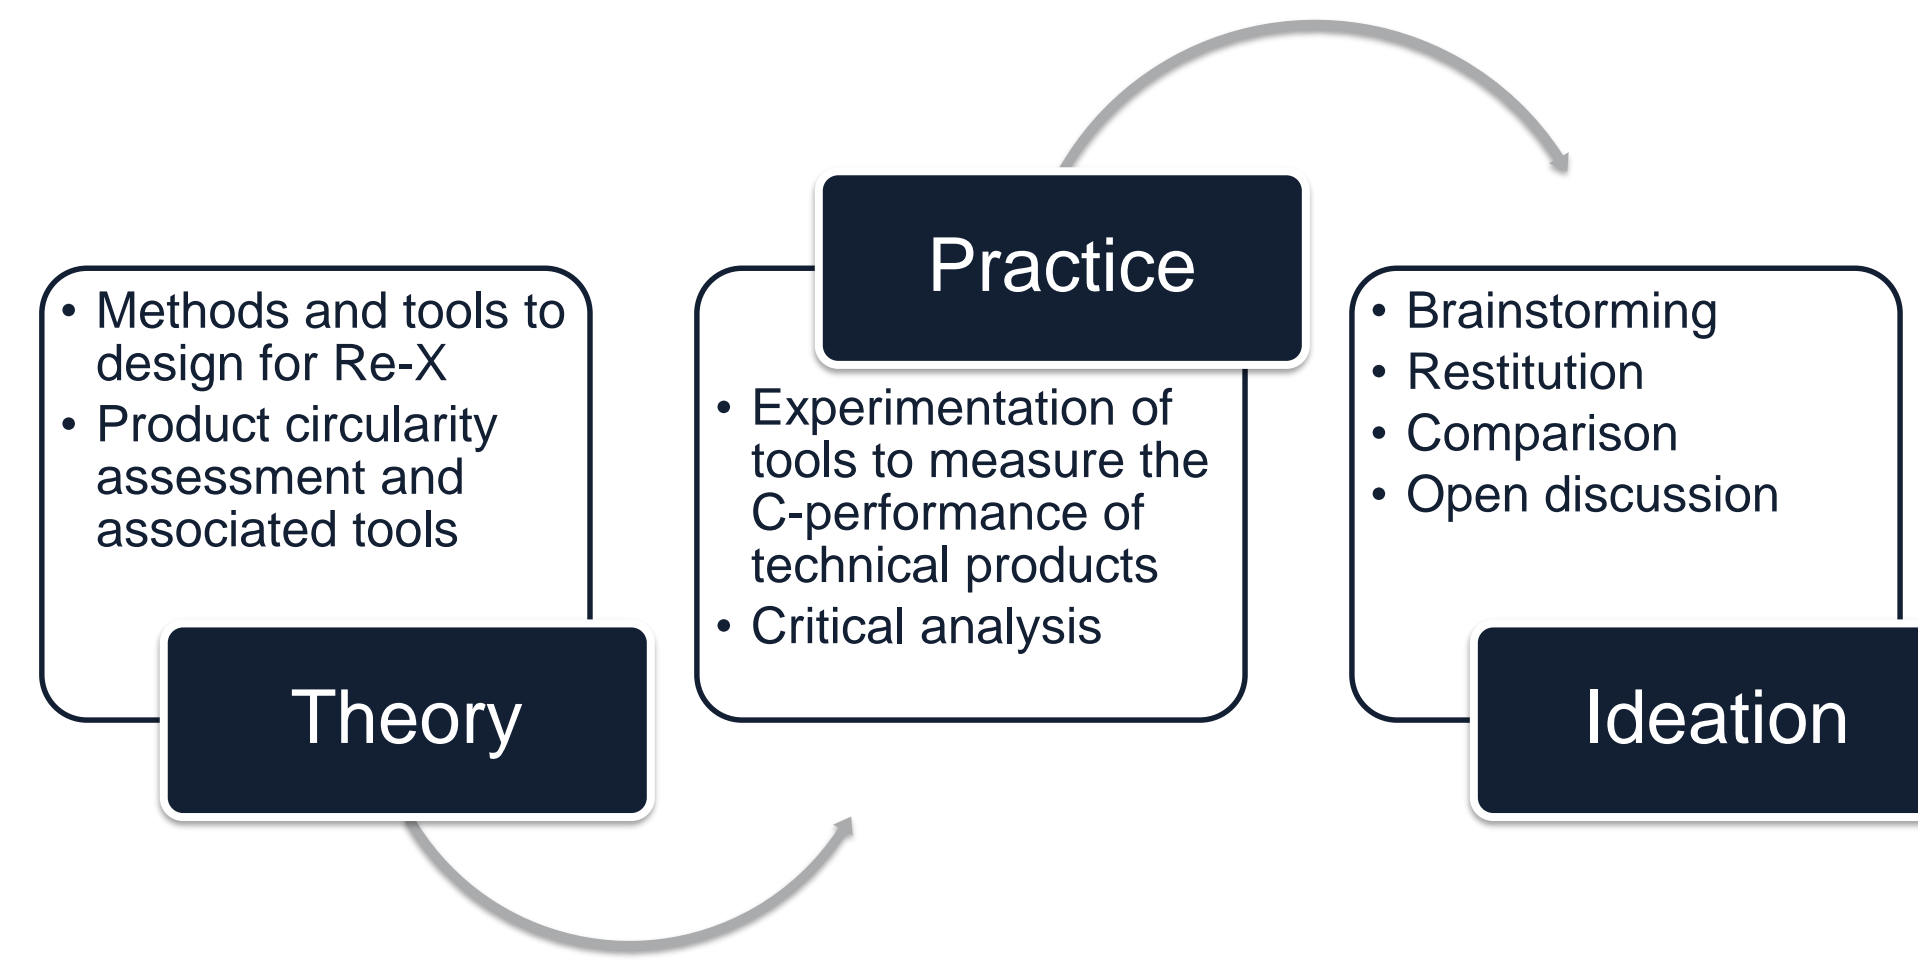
• Methods and tools to design for Re-X
• Product circularity assessment and associated tools

Theory

Practice

• Experimentation of tools to measure the C-performance of technical products
• Critical analysis

• Brainstorming
• Restitution
• Comparison
• Open discussion

Ideation